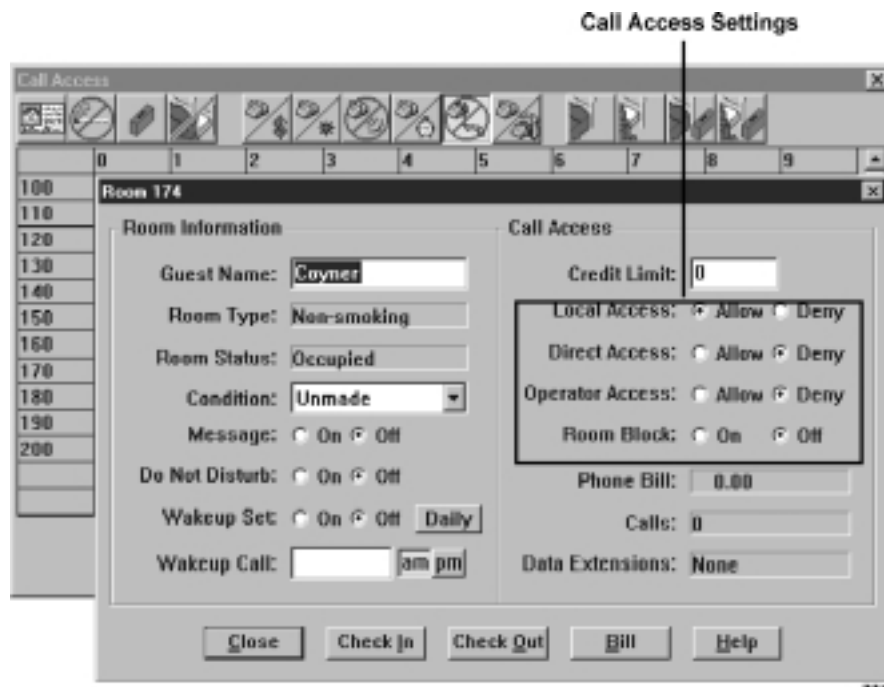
Call Access Settings

Call Access

| | 0 | 1 | 2 | 3 | 4 | 5 | 6 | 7 | 8 | 9 |
|---|---|---|---|---|---|---|---|---|---|---|
| 100 | | | | | | | | | | |
| 110 | | | | | | | | | | |
| 120 | | | | | | | | | | |
| 130 | | | | | | | | | | |
| 140 | | | | | | | | | | |
| 150 | | | | | | | | | | |
| 160 | | | | | | | | | | |
| 170 | | | | | | | | | | |
| 180 | | | | | | | | | | |
| 190 | | | | | | | | | | |
| 200 | | | | | | | | | | |

Room 174

Room Information

Guest Name: Coyner

Room Type: Non-smoking

Room Status: Occupied

Condition: Unmade

Message: On Off

Do Not Disturb: On Off

Wakeup Set: On Off Daily

Wakeup Call: am pm

Call Access

Credit Limit: 0

Local Access: Allow Deny

Direct Access: Allow Deny

Operator Access: Allow Deny

Room Block: On Off

Phone Bill: 0.00

Calls: 0

Data Extensions: None

Close Check In Check Out Bill Help